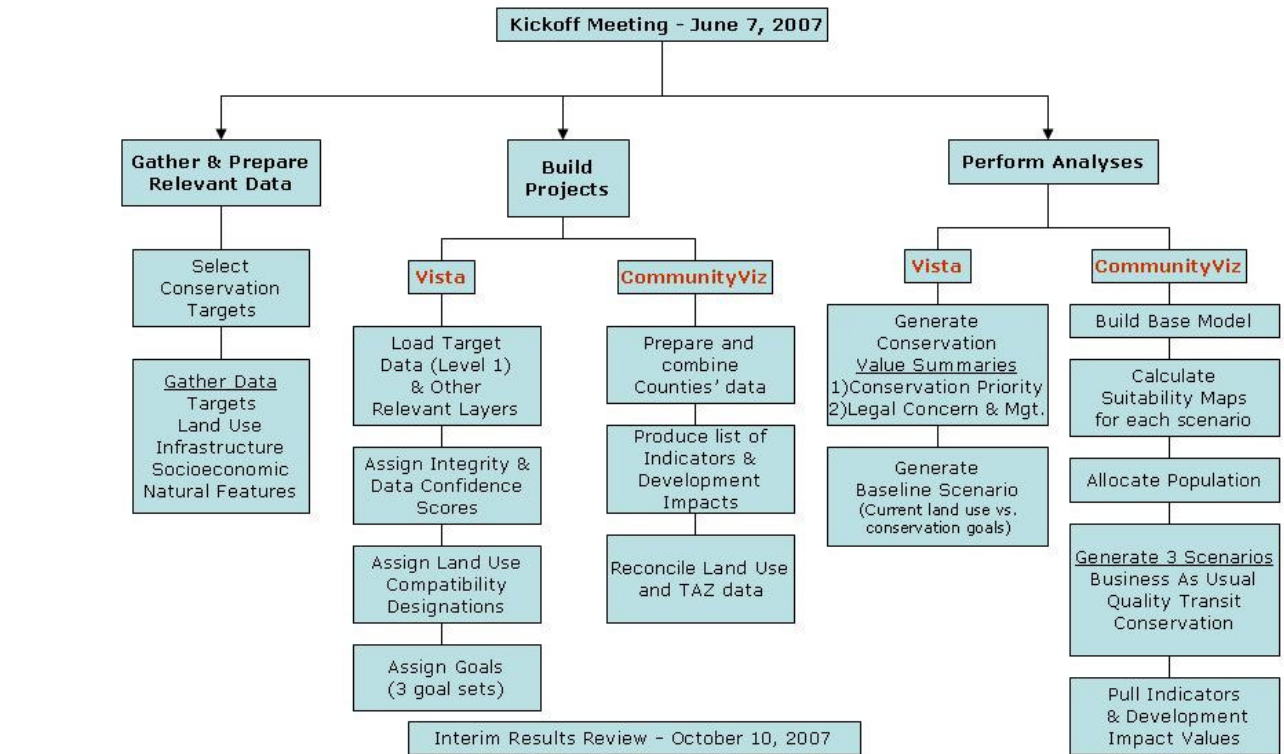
Kickoff Meeting - June 7, 2007

Gather & Prepare Relevant Data

Select Conservation Targets

Gather Data
Targets
Land Use
Infrastructure
Socioeconomic
Natural Features

Build Projects

Vista

Load Target Data (Level 1) & Other Relevant Layers

Assign Integrity & Data Confidence Scores

Assign Land Use Compatibility Designations

Assign Goals (3 goal sets)

CommunityViz

Prepare and combine Counties' data

Produce list of Indicators & Development Impacts

Reconcile Land Use and TAZ data

Perform Analyses

Vista

Generate Conservation Value Summaries
1)Conservation Priority
2)Legal Concern & Mgt.

Generate Baseline Scenario (Current land use vs. conservation goals)

CommunityViz

Build Base Model

Calculate Suitability Maps for each scenario

Allocate Population

Generate 3 Scenarios
Business As Usual
Quality Transit
Conservation

Pull Indicators & Development Impact Values

Interim Results Review - October 10, 2007